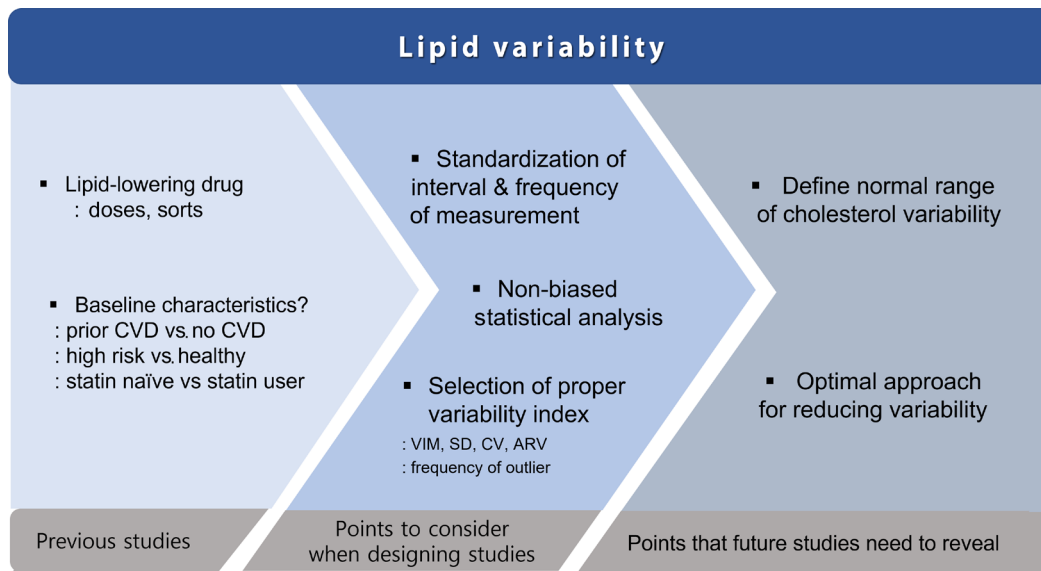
Lipid variability

▪ Lipid-lowering drug
: doses, sorts

▪ Baseline characteristics?
: prior CVD vs. no CVD
: high risk vs. healthy
: statin naïve vs statin user

▪ Standardization of interval & frequency of measurement

▪ Non-biased statistical analysis

▪ Selection of proper variability index
: VIM, SD, CV, ARV
: frequency of outlier

▪ Define normal range of cholesterol variability

▪ Optimal approach for reducing variability

Previous studies

Points to consider when designing studies

Points that future studies need to reveal